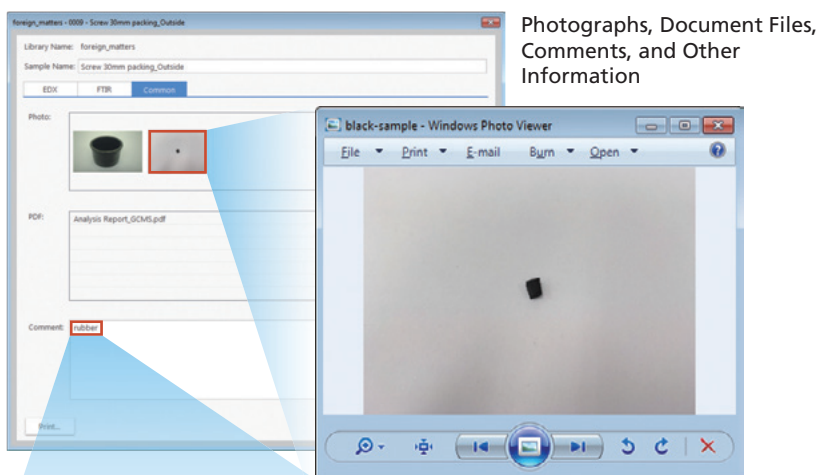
foreign_matters - 0009 - Screw 30mm packing_Outside

Library Name: foreign_matters

Sample Name: Screw 30mm packing_Outside

EDX | FTIR | Common

Photo:

PDF: Analysis Report_GCMS.pdf

Comment: rubber

Print...

Photographs, Document Files, Comments, and Other Information

black-sample - Windows Photo Viewer

File ▾ Print ▾ E-mail Burn ▾ Open ▾